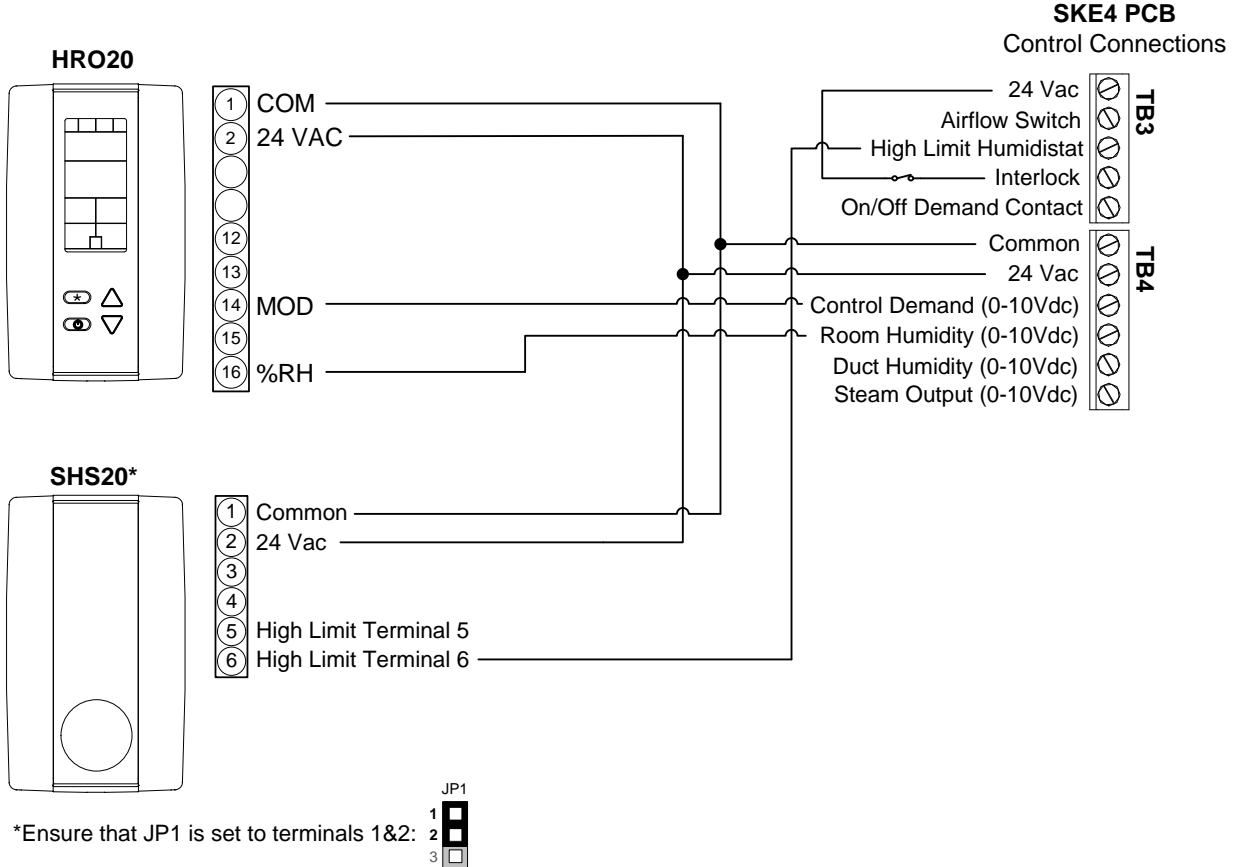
SKE4 PCB
Control Connections

HRO20

1 COM
2 24 VAC
12
13
14 MOD
15
16 %RH

24 Vac
Airflow Switch
High Limit Humidistat
Interlock
On/Off Demand Contact
TB3

Common
24 Vac
Control Demand (0-10Vdc)
Room Humidity (0-10Vdc)
Duct Humidity (0-10Vdc)
Steam Output (0-10Vdc)
TB4

SHS20*

1 Common
2 24 Vac
3
4
5 High Limit Terminal 5
6 High Limit Terminal 6

*Ensure that JP1 is set to terminals 1&2:
JP1
1
2
3